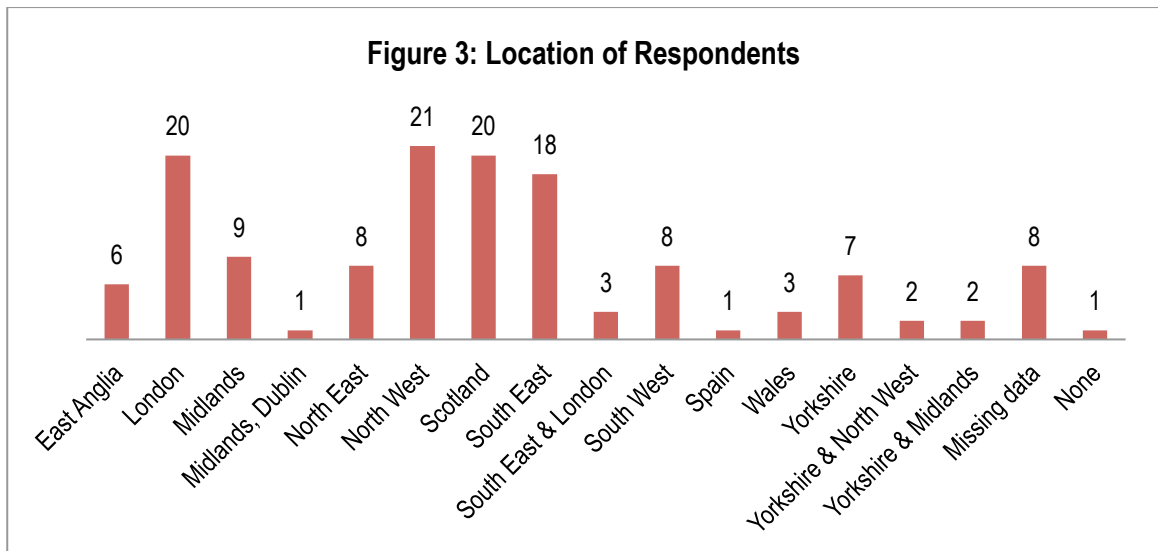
Figure 3: Location of Respondents

| Location | Respondents |
|---|---|
| East Anglia | 6 |
| London | 20 |
| Midlands | 9 |
| Midlands, Dublin | 1 |
| North East | 8 |
| North West | 21 |
| Scotland | 20 |
| South East | 18 |
| South East & London | 3 |
| South West | 8 |
| Spain | 1 |
| Wales | 3 |
| Yorkshire | 7 |
| Yorkshire & North West | 2 |
| Yorkshire & Midlands | 2 |
| Missing data | 8 |
| None | 1 |